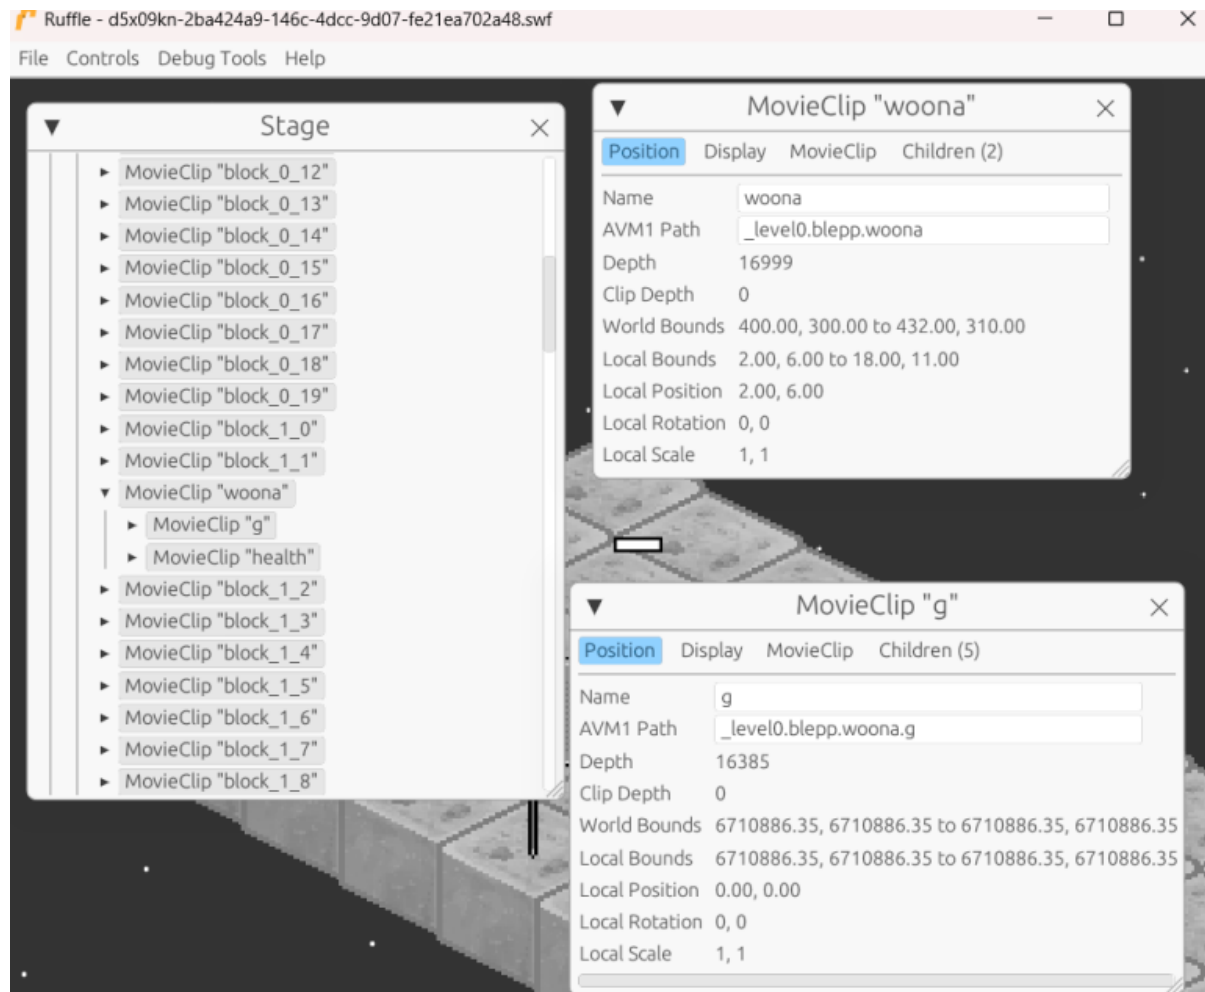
Ruffle - d5x09kn-2ba424a9-146c-4dcc-9d07-fe21ea702a48.swf

File Controls Debug Tools Help

Stage

MovieClip "block_0_12"
MovieClip "block_0_13"
MovieClip "block_0_14"
MovieClip "block_0_15"
MovieClip "block_0_16"
MovieClip "block_0_17"
MovieClip "block_0_18"
MovieClip "block_0_19"
MovieClip "block_1_0"
MovieClip "block_1_1"
MovieClip "woona"
MovieClip "g"
MovieClip "health"
MovieClip "block_1_2"
MovieClip "block_1_3"
MovieClip "block_1_4"
MovieClip "block_1_5"
MovieClip "block_1_6"
MovieClip "block_1_7"
MovieClip "block_1_8"

MovieClip "woona"

Position Display MovieClip Children (2)

| | |
|---|---|
| Name | woona |
| AVM1 Path | _level0.blepp.woona |
| Depth | 16999 |
| Clip Depth | 0 |
| World Bounds | 400.00, 300.00 to 432.00, 310.00 |
| Local Bounds | 2.00, 6.00 to 18.00, 11.00 |
| Local Position | 2.00, 6.00 |
| Local Rotation | 0, 0 |
| Local Scale | 1, 1 |

MovieClip "g"

Position Display MovieClip Children (5)

| | |
|---|---|
| Name | g |
| AVM1 Path | _level0.blepp.woona.g |
| Depth | 16385 |
| Clip Depth | 0 |
| World Bounds | 6710886.35, 6710886.35 to 6710886.35, 6710886.35 |
| Local Bounds | 6710886.35, 6710886.35 to 6710886.35, 6710886.35 |
| Local Position | 0.00, 0.00 |
| Local Rotation | 0, 0 |
| Local Scale | 1, 1 |